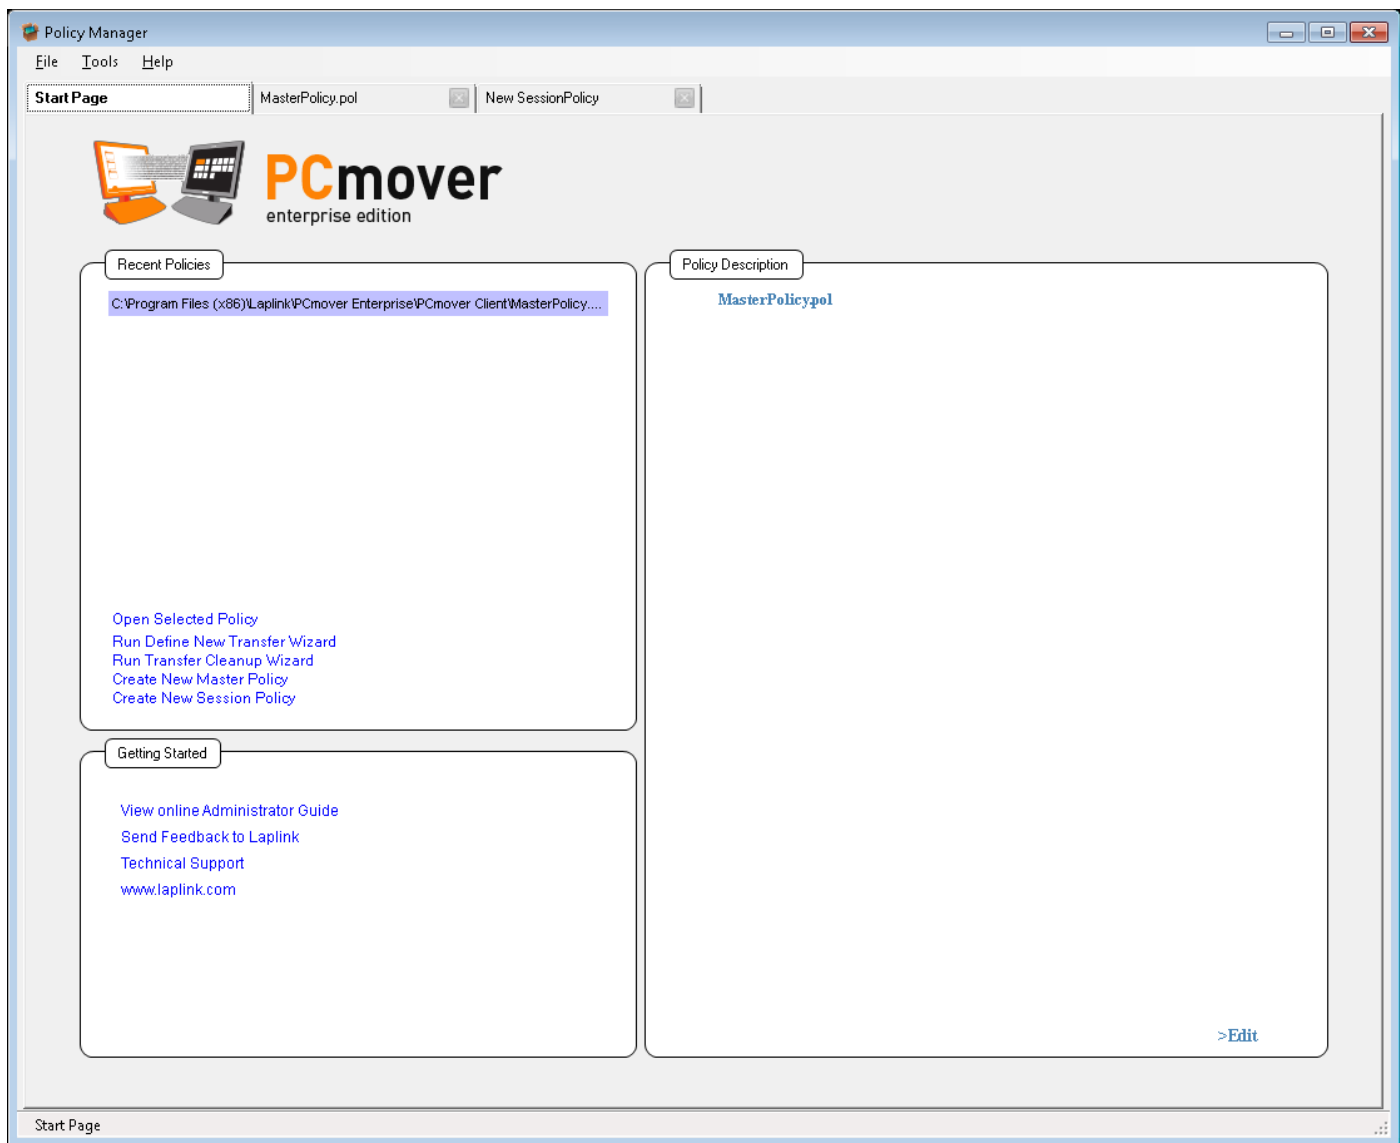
Policy Manager

File Tools Help

Start Page | MasterPolicy.pol | New SessionPolicy

PCmover
enterprise edition

Recent Policies

C:\Program Files (x86)\Laplink\PCmover Enterprise\PCmover Client\MasterPolicy....

Open Selected Policy
Run Define New Transfer Wizard
Run Transfer Cleanup Wizard
Create New Master Policy
Create New Session Policy

Getting Started

View online Administrator Guide
Send Feedback to Laplink
Technical Support
www.laplink.com

Policy Description

MasterPolicy.pol

>Edit

Start Page